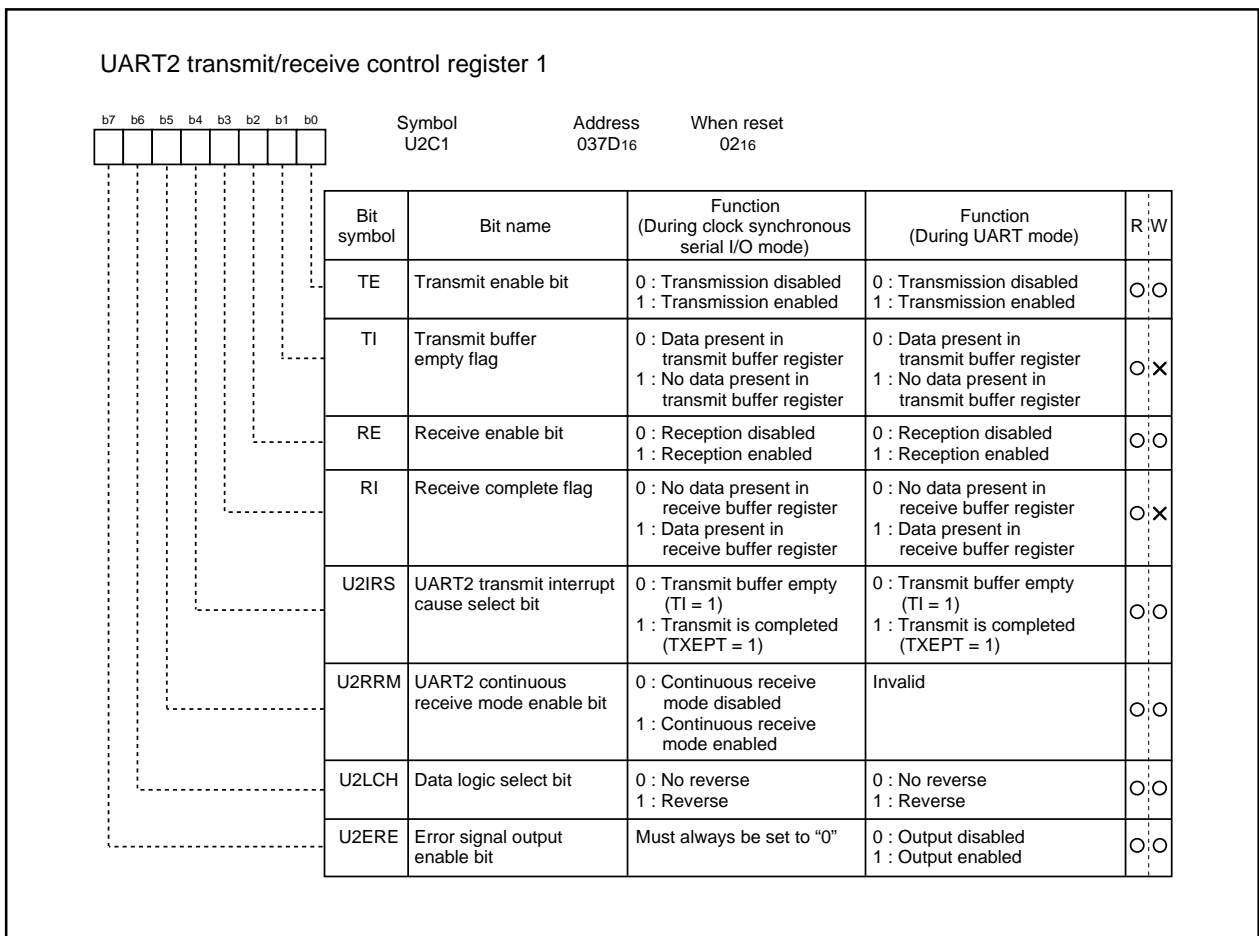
UART2 transmit/receive control register 1

b7 b6 b5 b4 b3 b2 b1 b0

Symbol U2C1 | Address $037D_{16}$ | When reset $02_{16}$

| Bit symbol | Bit name | Function (During clock synchronous serial I/O mode) | Function (During UART mode) | R | W |
|---|---|---|---|---|---|
| TE | Transmit enable bit | 0 : Transmission disabled 1 : Transmission enabled | 0 : Transmission disabled 1 : Transmission enabled | O | O |
| TI | Transmit buffer empty flag | 0 : Data present in transmit buffer register 1 : No data present in transmit buffer register | 0 : Data present in transmit buffer register 1 : No data present in transmit buffer register | O | × |
| RE | Receive enable bit | 0 : Reception disabled 1 : Reception enabled | 0 : Reception disabled 1 : Reception enabled | O | O |
| RI | Receive complete flag | 0 : No data present in receive buffer register 1 : Data present in receive buffer register | 0 : No data present in receive buffer register 1 : Data present in receive buffer register | O | × |
| U2IRS | UART2 transmit interrupt cause select bit | 0 : Transmit buffer empty (TI = 1) 1 : Transmit is completed (TXEPT = 1) | 0 : Transmit buffer empty (TI = 1) 1 : Transmit is completed (TXEPT = 1) | O | O |
| U2RRM | UART2 continuous receive mode enable bit | 0 : Continuous receive mode disabled 1 : Continuous receive mode enabled | Invalid | O | O |
| U2LCH | Data logic select bit | 0 : No reverse 1 : Reverse | 0 : No reverse 1 : Reverse | O | O |
| U2ERE | Error signal output enable bit | Must always be set to "0" | 0 : Output disabled 1 : Output enabled | O | O |